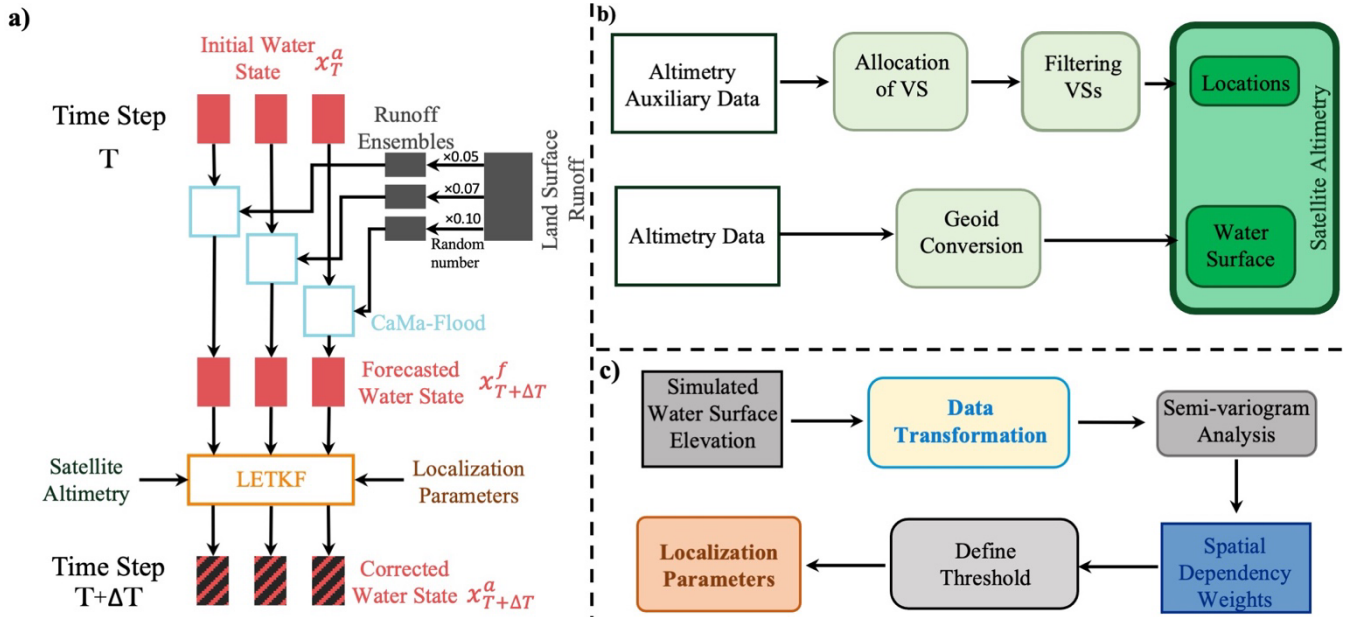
a)

Initial Water State $x_T^a$

Time Step T

Runoff Ensembles

×0.05

×0.07

×0.10

Random number

Land Surface Runoff

CaMa-Flood

Forecasted Water State $x_{T+\Delta T}^f$

Satellite Altimetry

LETKF

Localization Parameters

Time Step T+ΔT

Corrected Water State $x_{T+\Delta T}^a$

b)

Altimetry Auxiliary Data

Allocation of VS

Filtering VSs

Locations

Satellite Altimetry

Altimetry Data

Geoid Conversion

Water Surface

c)

Simulated Water Surface Elevation

Data Transformation

Semi-variogram Analysis

Spatial Dependency Weights

Define Threshold

Localization Parameters